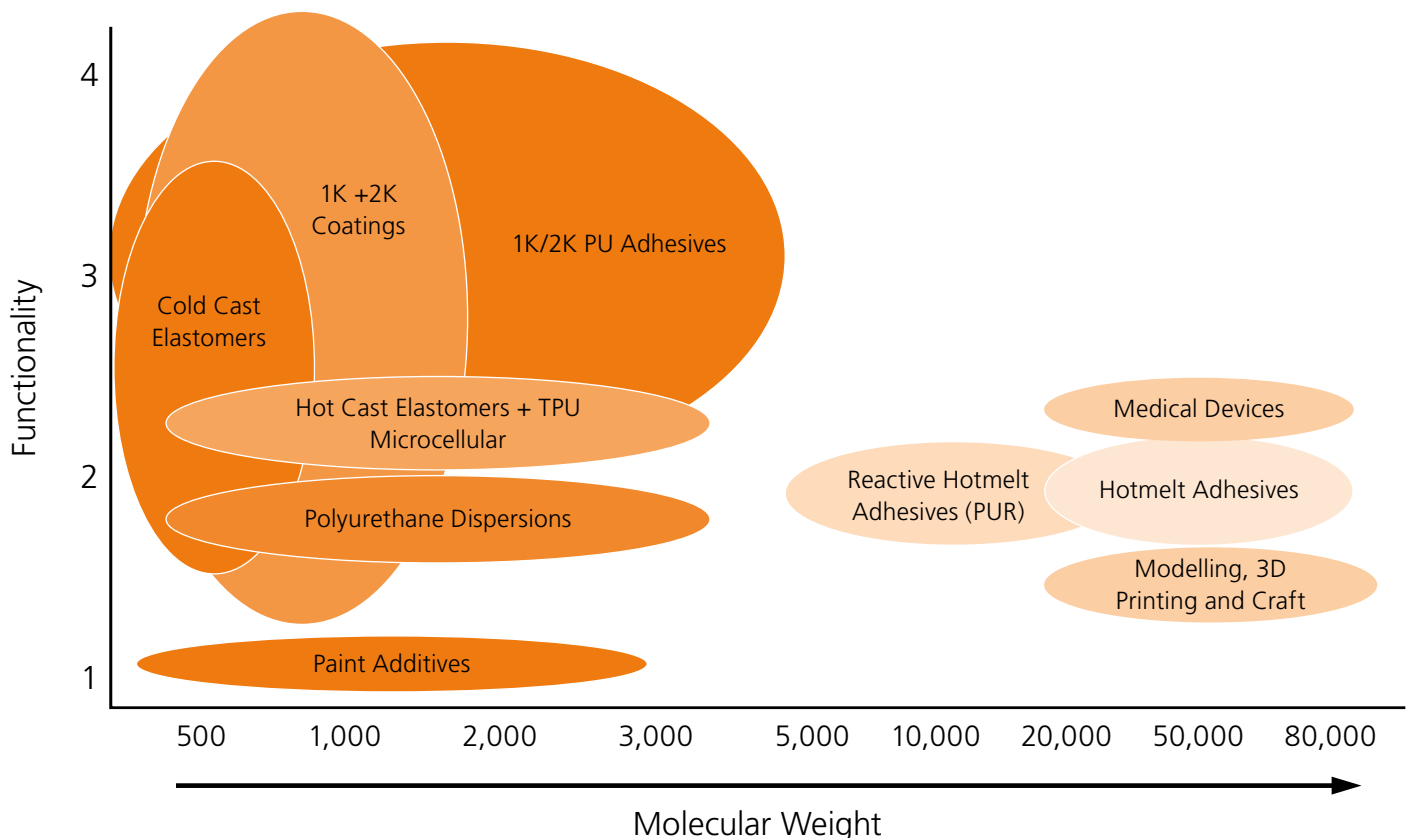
Functionality

4

3

2

1

1K +2K Coatings

1K/2K PU Adhesives

Cold Cast Elastomers

Hot Cast Elastomers + TPU Microcellular

Polyurethane Dispersions

Paint Additives

Medical Devices

Reactive Hotmelt Adhesives (PUR)

Hotmelt Adhesives

Modelling, 3D Printing and Craft

500 1,000 2,000 3,000 5,000 10,000 20,000 50,000 80,000

Molecular Weight